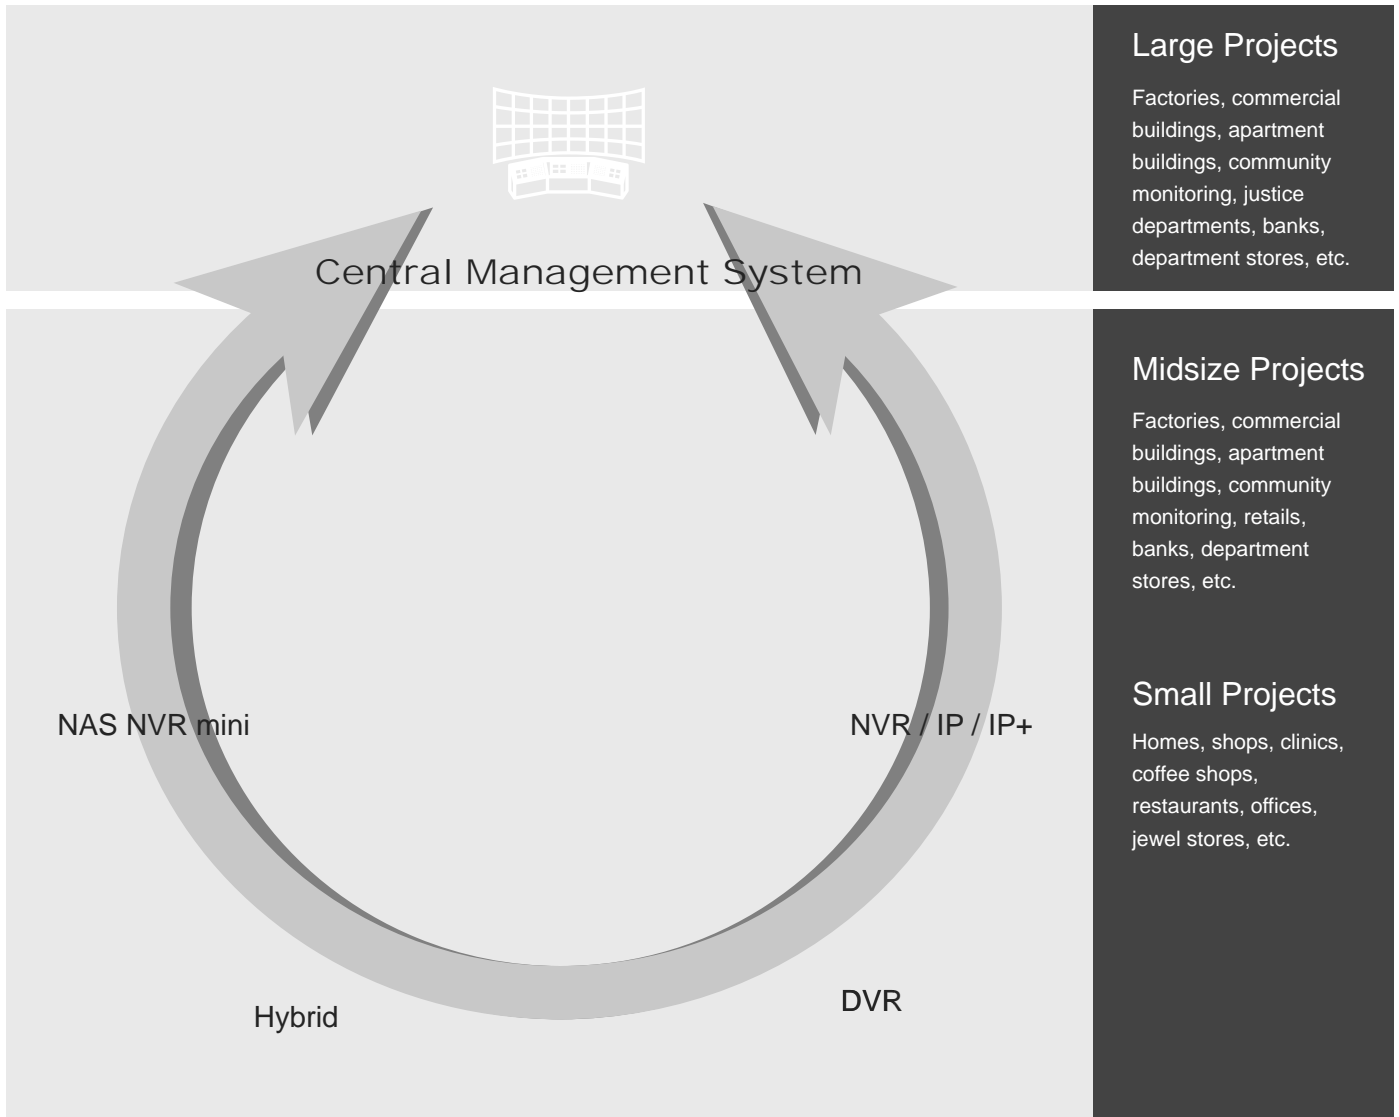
Central Management System

NAS NVR mini

NVR / IP / IP+

Hybrid

DVR

Large Projects

Factories, commercial buildings, apartment buildings, community monitoring, justice departments, banks, department stores, etc.

Midsize Projects

Factories, commercial buildings, apartment buildings, community monitoring, retails, banks, department stores, etc.

Small Projects

Homes, shops, clinics, coffee shops, restaurants, offices, jewel stores, etc.